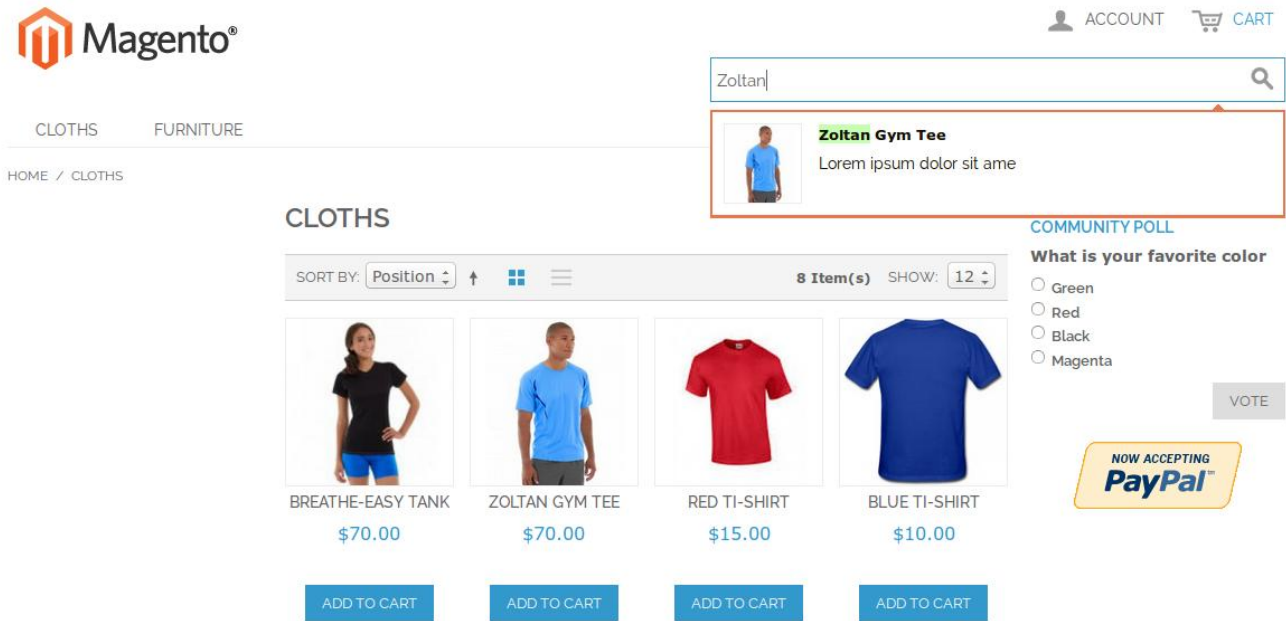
Magento®

ACCOUNT CART

Zoltan

Zoltan Gym Tee
Lorem ipsum dolor sit ame

CLOTHS FURNITURE

HOME / CLOTHS

CLOTHS

SORT BY: Position

8 Item(s) SHOW: 12

BREATHE-EASY TANK
$70.00
ADD TO CART

ZOLTAN GYM TEE
$70.00
ADD TO CART

RED TI-SHIRT
$15.00
ADD TO CART

BLUE TI-SHIRT
$10.00
ADD TO CART

COMMUNITY POLL
What is your favorite color
Green
Red
Black
Magenta
VOTE

NOW ACCEPTING PayPal™